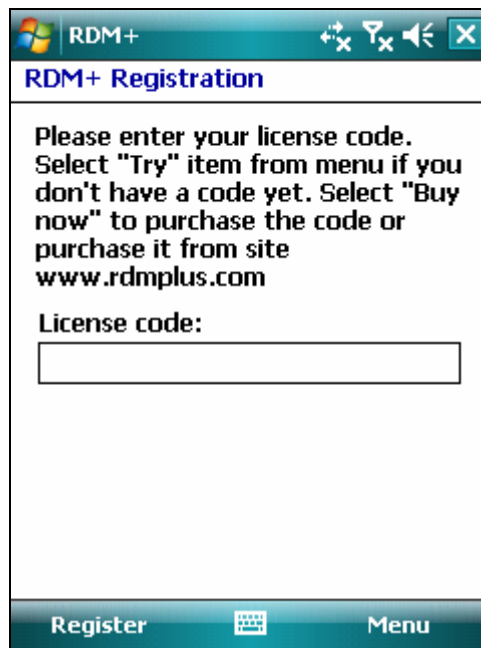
RDM+

RDM+ Registration

Please enter your license code. Select "Try" item from menu if you don't have a code yet. Select "Buy now" to purchase the code or purchase it from site www.rdmplus.com

License code:

Register

Menu